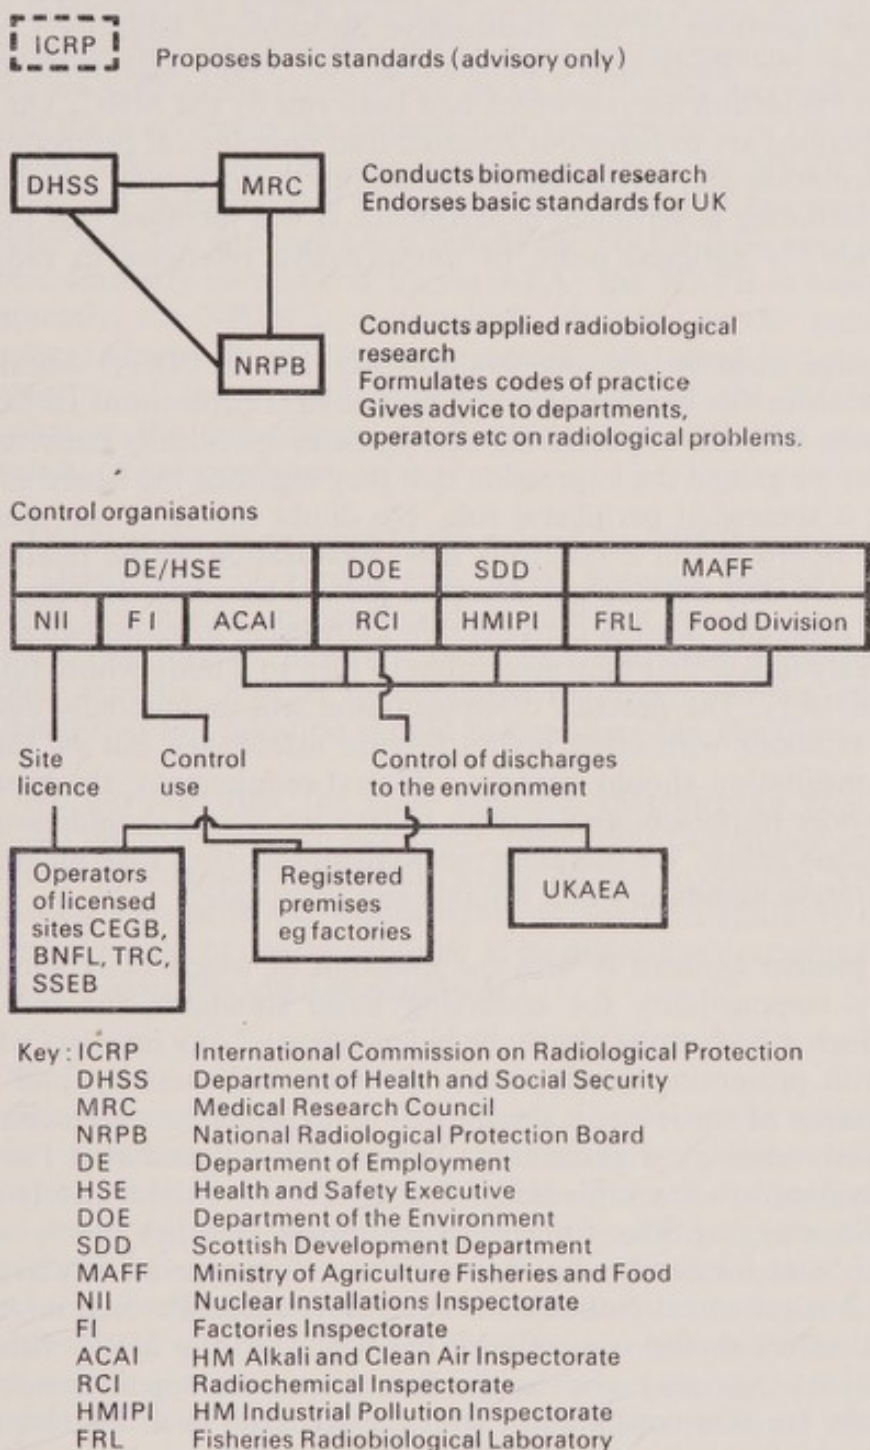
ICRP

Proposes basic standards (advisory only)

DHSS

MRC

Conducts biomedical research
Endorses basic standards for UK

NRPB

Conducts applied radiobiological research
Formulates codes of practice
Gives advice to departments, operators etc on radiological problems.

Control organisations

| DE/HSE | | | DOE | SDD | MAFF | |
|---|---|---|---|---|---|---|
| NII | FI | ACAI | RCI | HMIPI | FRL | Food Division |

Site licence

Control use

Control of discharges to the environment

Operators of licensed sites CEGB, BNFL, TRC, SSEB

Registered premises eg factories

UKAEA

Key: ICRP International Commission on Radiological Protection
DHSS Department of Health and Social Security
MRC Medical Research Council
NRPB National Radiological Protection Board
DE Department of Employment
HSE Health and Safety Executive
DOE Department of the Environment
SDD Scottish Development Department
MAFF Ministry of Agriculture Fisheries and Food
NII Nuclear Installations Inspectorate
FI Factories Inspectorate
ACAI HM Alkali and Clean Air Inspectorate
RCI Radiochemical Inspectorate
HMIPI HM Industrial Pollution Inspectorate
FRL Fisheries Radiobiological Laboratory